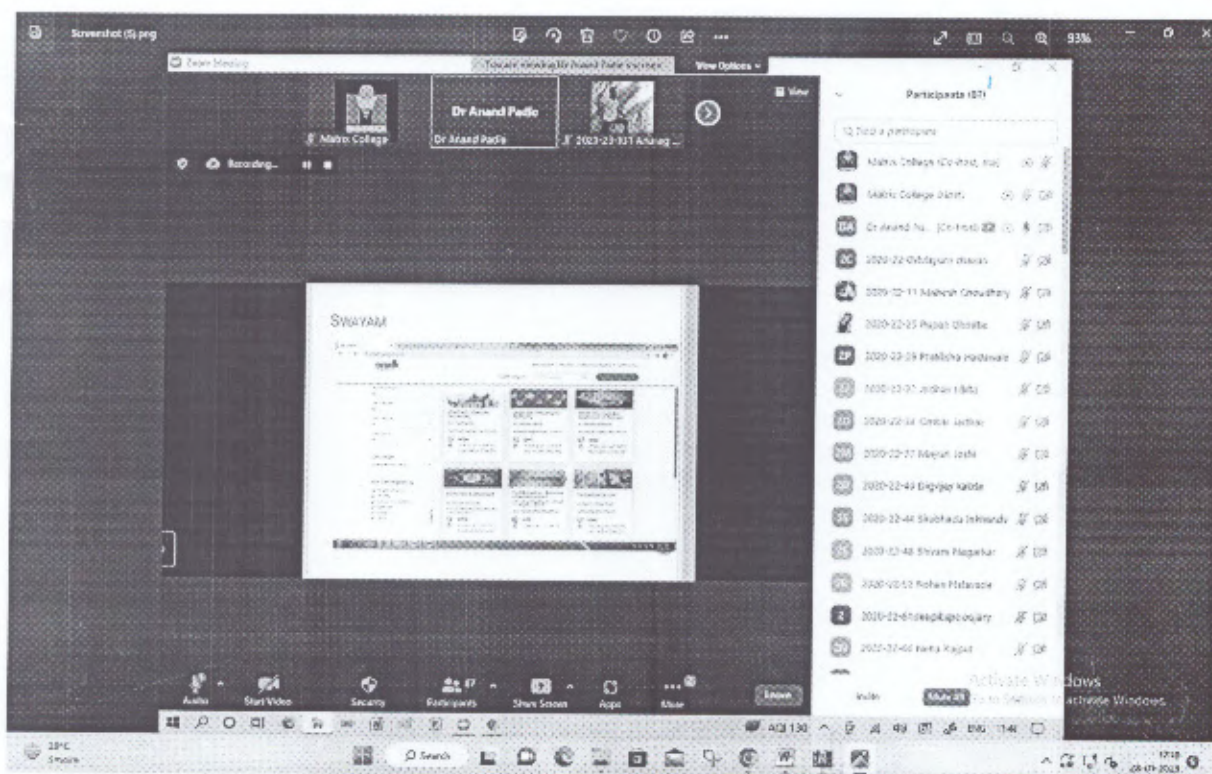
Screenshot (5).png

93%

Zoom Meeting

You are viewing Dr Anand Padie's screen

View Options

Matric College

Dr Anand Padie

Dr Anand Padie

2023-23-101 Anurag ...

View

Recording...

SWAYAM

Participants (87)

Find a participant

Matric College (Co-host, me)

Matric College Direct

Dr Anand Pa... (Co-host)

2020-22-09 Adityaram Waman

2020-22-11 Mahesh Choudhary

2020-22-25 Prajakt Dhoble

2020-22-29 Pratiksha Wadewale

2020-22-31 Jayshree Bitla

2020-22-34 Omkar Jadhav

2020-22-37 Mayuri Joshi

2020-22-43 Digvijay Kalbde

2020-22-44 Shubhada Inkhande

2020-22-48 Shivam Nagarkar

2020-22-53 Rohan Malavade

2020-22-61 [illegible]

2022-22-66 Neha Rajput

Invite

Mute All

Activate Windows
Go to Settings to activate Windows.

Audio

Start Video

Security

Participants 87

Share Screen

Apps

More

Leave

AQI 130

ENG

28°C
Smoke

Search

ENG